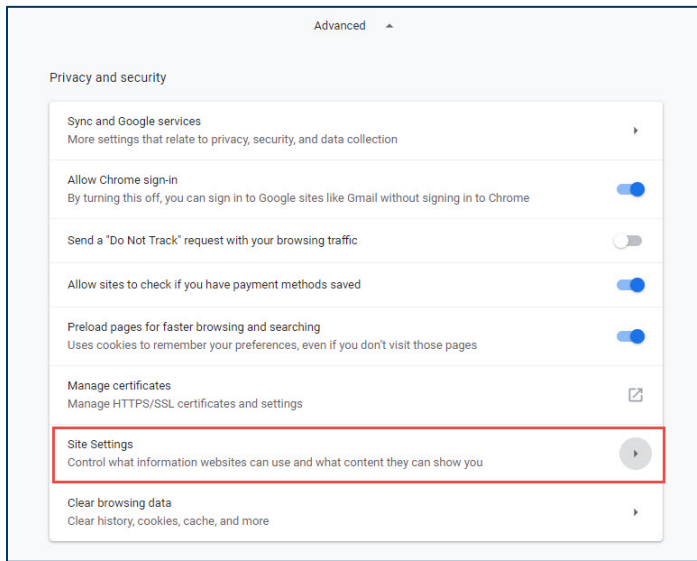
Advanced

Privacy and security

Sync and Google services
More settings that relate to privacy, security, and data collection

Allow Chrome sign-in
By turning this off, you can sign in to Google sites like Gmail without signing in to Chrome

Send a "Do Not Track" request with your browsing traffic

Allow sites to check if you have payment methods saved

Preload pages for faster browsing and searching
Uses cookies to remember your preferences, even if you don't visit those pages

Manage certificates
Manage HTTPS/SSL certificates and settings

Site Settings
Control what information websites can use and what content they can show you

Clear browsing data
Clear history, cookies, cache, and more